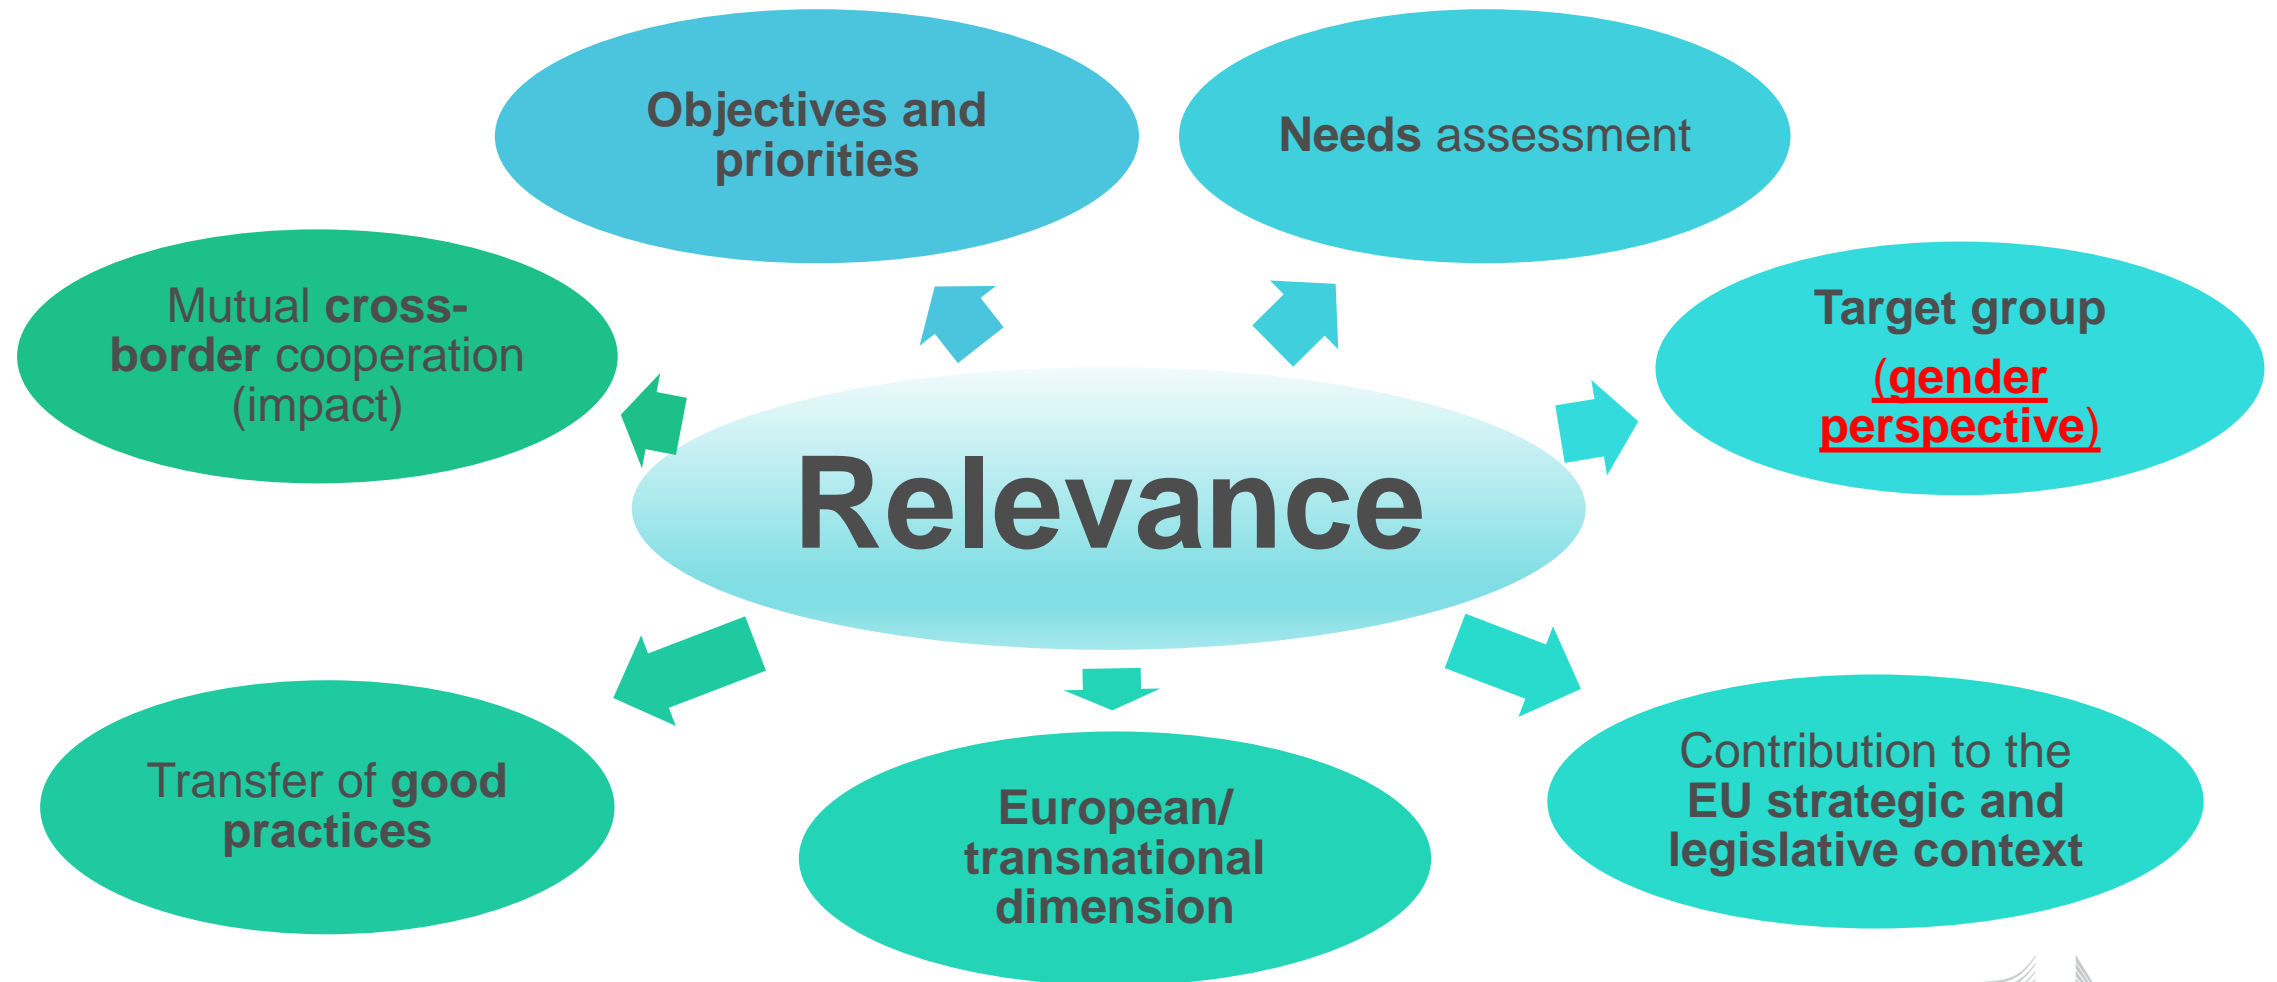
Objectives and priorities

Needs assessment

Mutual cross-border cooperation (impact)

Target group (gender perspective)

Relevance

Transfer of good practices

European/ transnational dimension

Contribution to the EU strategic and legislative context